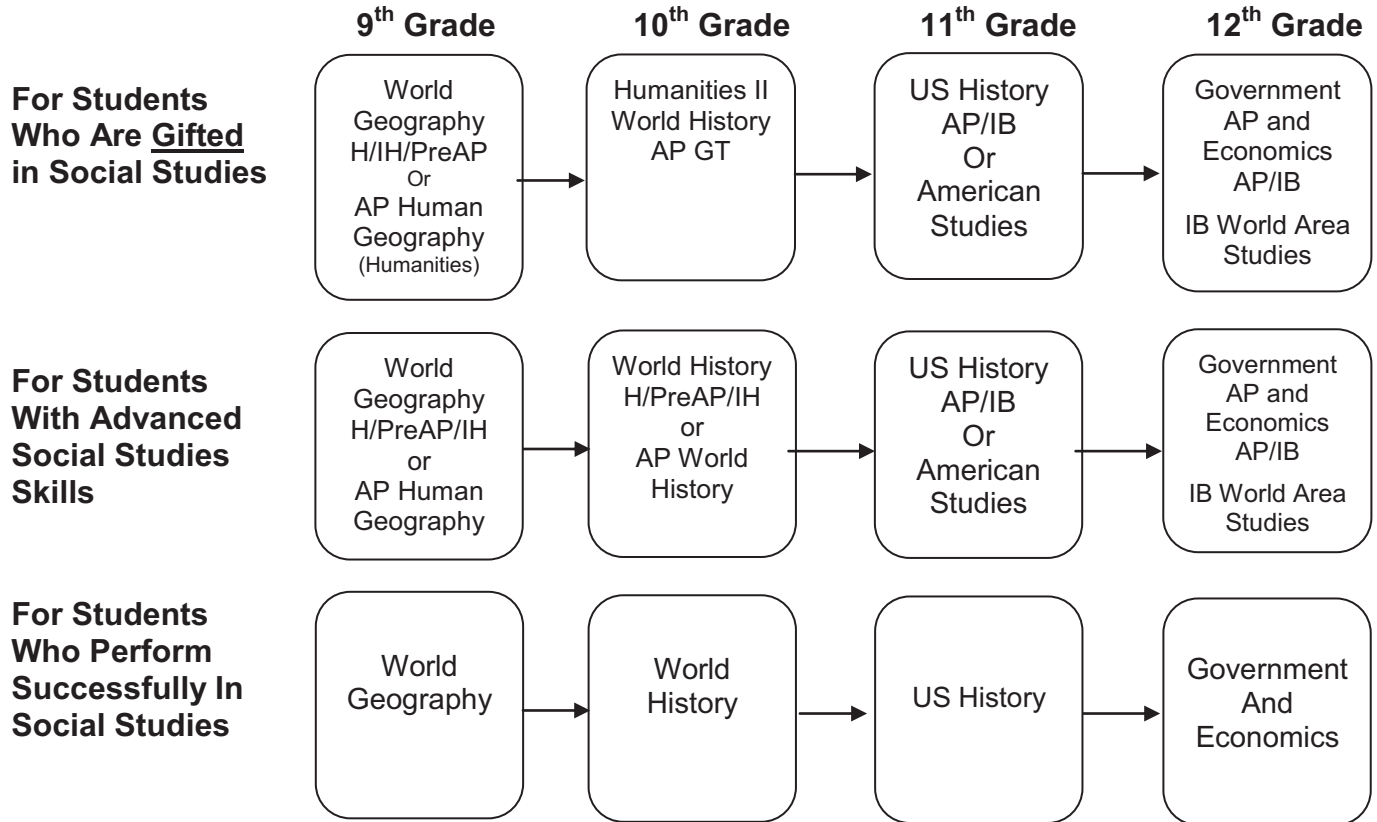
| | 9$^{th}$ Grade | 10$^{th}$ Grade | 11$^{th}$ Grade | 12$^{th}$ Grade |
|---|---|---|---|---|
| For Students Who Are Gifted in Social Studies | World Geography H/IH/PreAP Or AP Human Geography (Humanities) | Humanities II World History AP GT | US History AP/IB Or American Studies | Government AP and Economics AP/IB IB World Area Studies |
| For Students With Advanced Social Studies Skills | World Geography H/PreAP/IH or AP Human Geography | World History H/PreAP/IH or AP World History | US History AP/IB Or American Studies | Government AP and Economics AP/IB IB World Area Studies |
| For Students Who Perform Successfully In Social Studies | World Geography | World History | US History | Government And Economics |